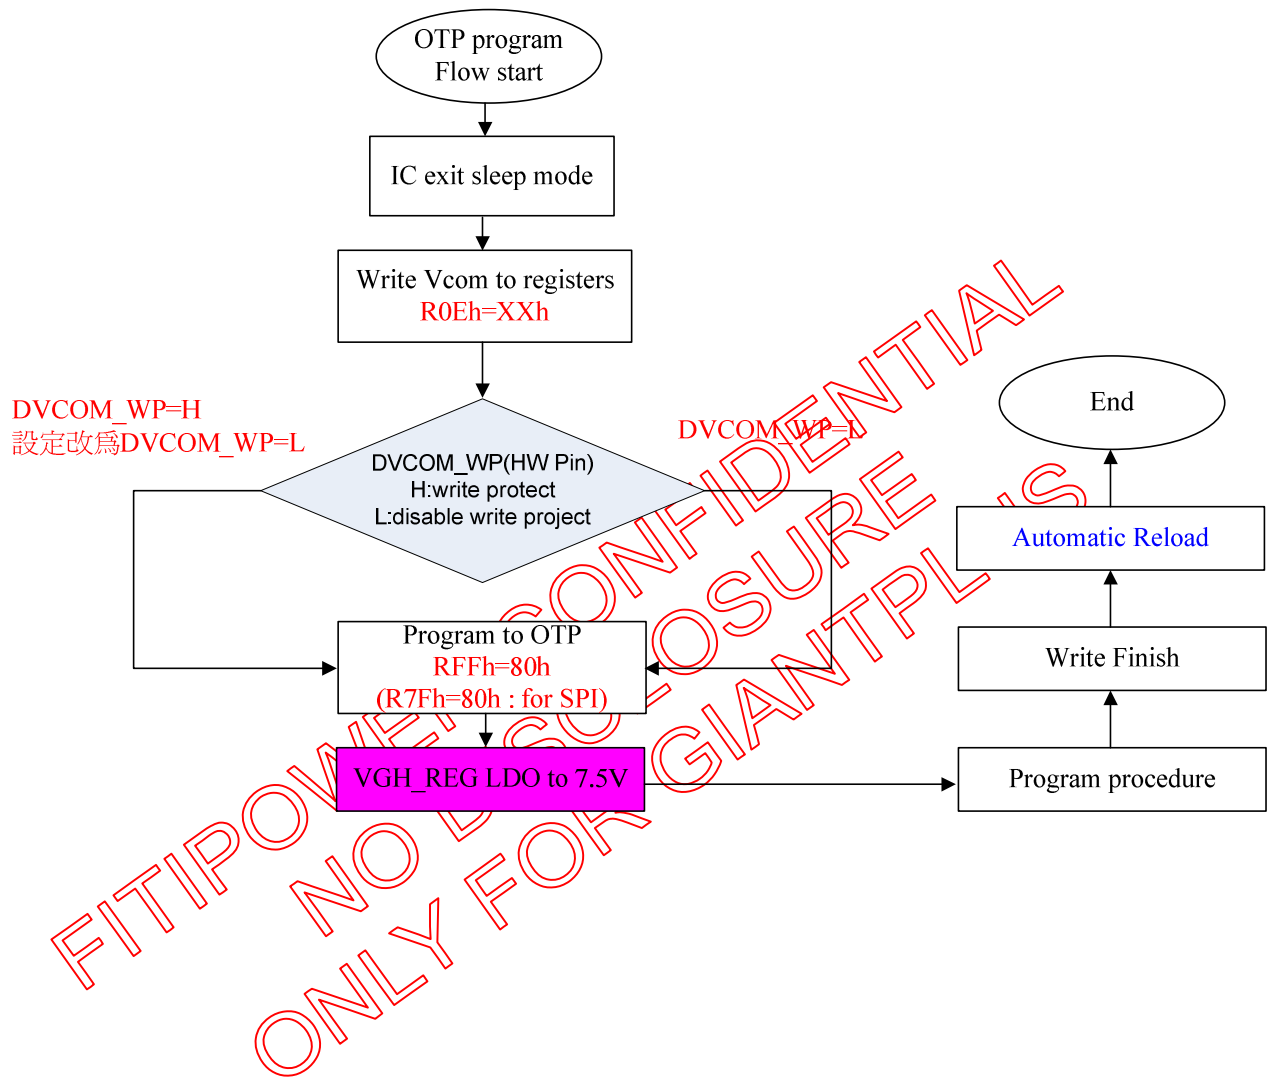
OTP program Flow start

IC exit sleep mode

Write Vcom to registers
R0Eh=XXh

DVCOM_WP=H
設定改爲DVCOM_WP=L

DVCOM_WP=L

DVCOM_WP(HW Pin)
H:write protect
L:disable write project

Program to OTP
RFFh=80h
(R7Fh=80h : for SPI)

VGH_REG LDO to 7.5V

End

Automatic Reload

Write Finish

Program procedure

FITIPOWER CONFIDENTIAL
NO DISCLOSURE
ONLY FOR GIANTPLUS